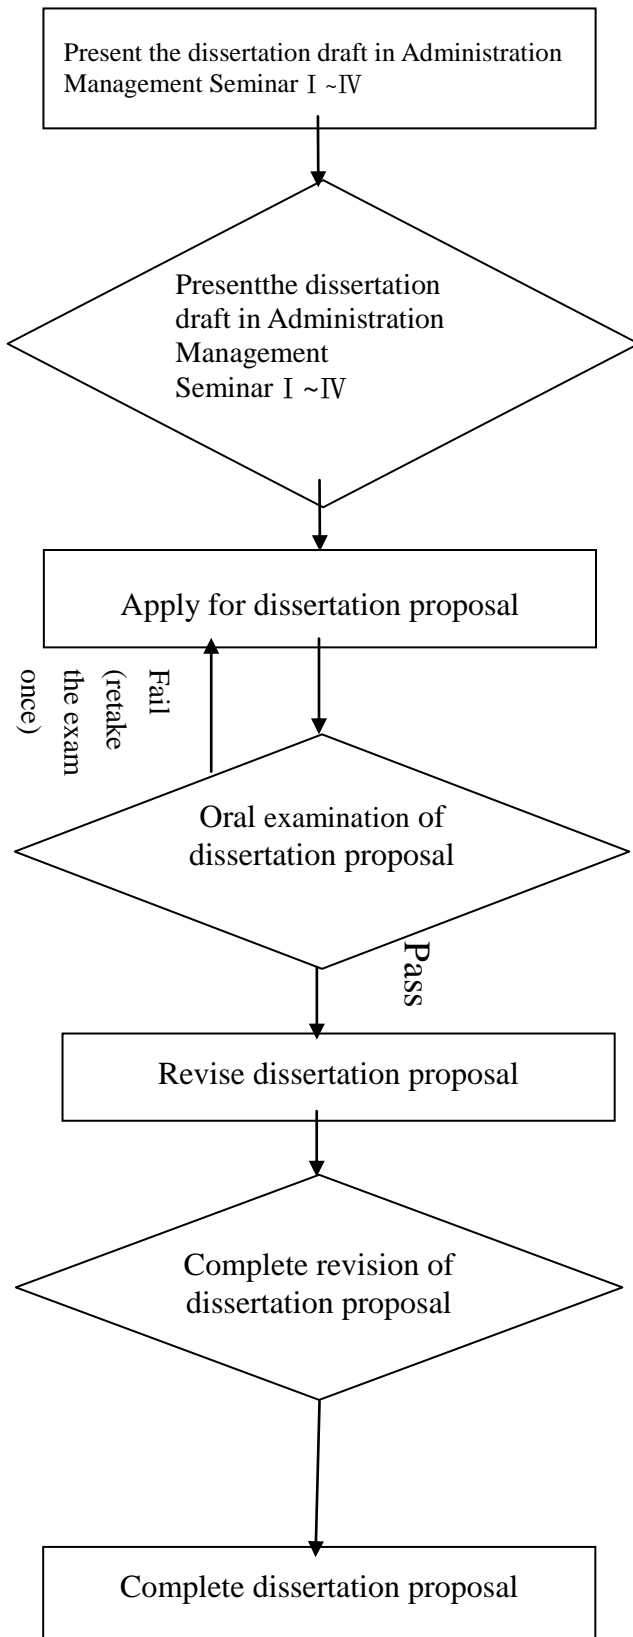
Present the dissertation draft in Administration Management Seminar Ⅰ~Ⅳ

Presentthe dissertation draft in Administration Management Seminar Ⅰ~Ⅳ

Apply for dissertation proposal

Fail (retake the exam once)

Oral examination of dissertation proposal

Pass

Revise dissertation proposal

Complete revision of dissertation proposal

Complete dissertation proposal